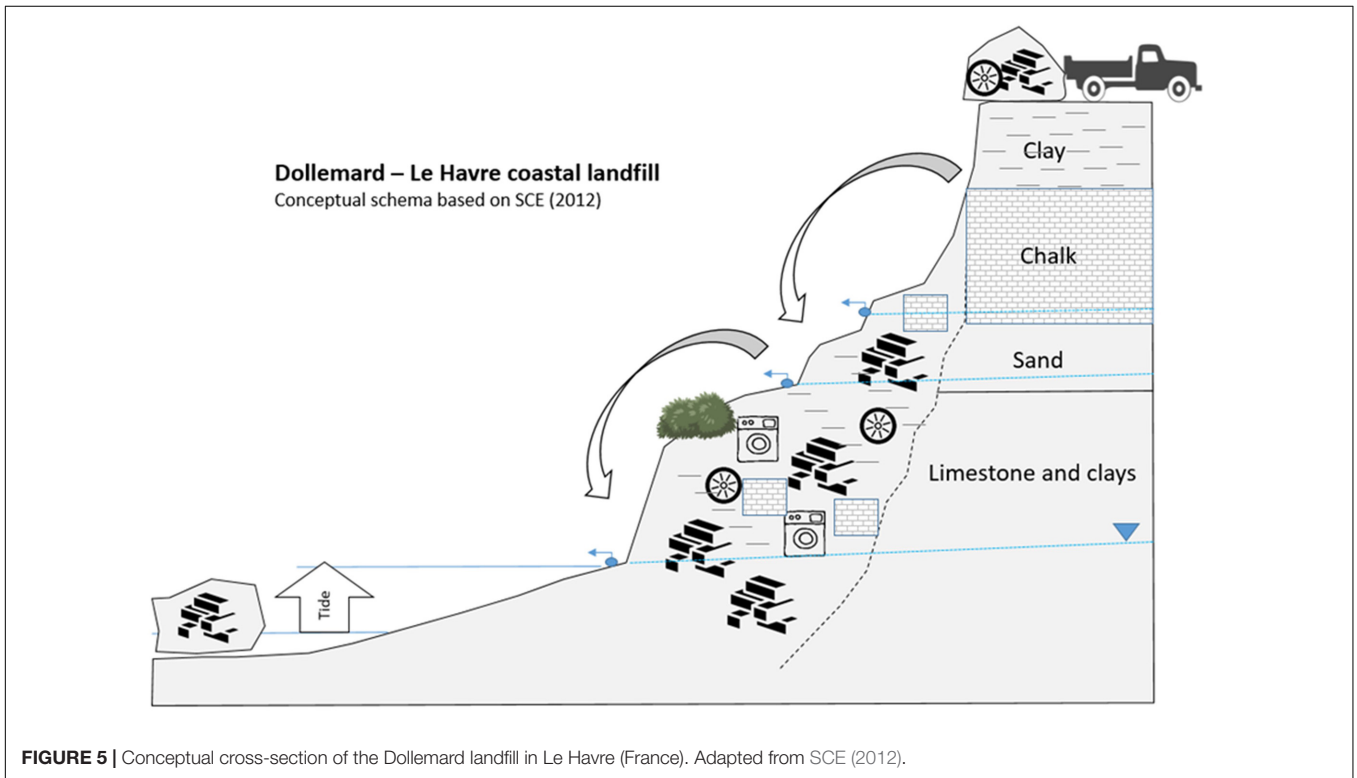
Dollemard – Le Havre coastal landfill
Conceptual schema based on SCE (2012)

Clay

Chalk

Sand

Limestone and clays

Tide

FIGURE 5 | Conceptual cross-section of the Dollemard landfill in Le Havre (France). Adapted from SCE (2012).